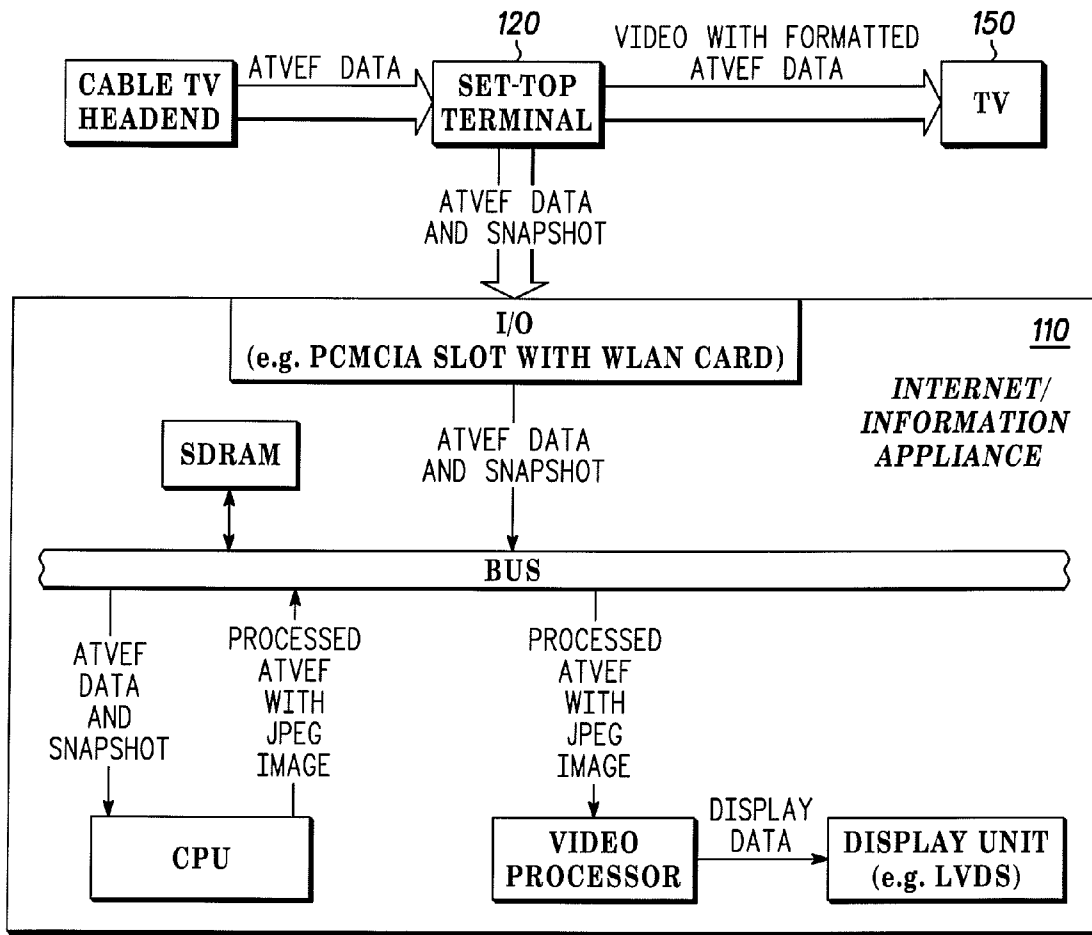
CABLE TV HEADEND

ATVEF DATA

120

SET-TOP TERMINAL

VIDEO WITH FORMATTED ATVEF DATA

150

TV

ATVEF DATA AND SNAPSHOT

I/O
(e.g. PCMCIA SLOT WITH WLAN CARD)

110

INTERNET/ INFORMATION APPLIANCE

SDRAM

ATVEF DATA AND SNAPSHOT

BUS

ATVEF DATA AND SNAPSHOT

PROCESSED ATVEF WITH JPEG IMAGE

PROCESSED ATVEF WITH JPEG IMAGE

CPU

VIDEO PROCESSOR

DISPLAY DATA

DISPLAY UNIT (e.g. LVDS)